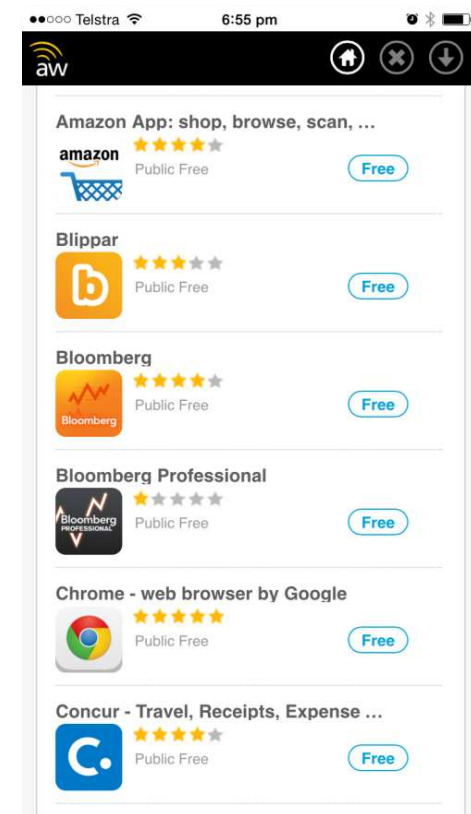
●●○○○ Telstra

6:55 pm

aw

Amazon App: shop, browse, scan, ...

amazon

Public Free

Free

Blippar

b

Public Free

Free

Bloomberg

Bloomberg

Public Free

Free

Bloomberg Professional

Bloomberg PROFESSIONAL

Public Free

Free

Chrome - web browser by Google

Public Free

Free

Concur - Travel, Receipts, Expense ...

C.

Public Free

Free